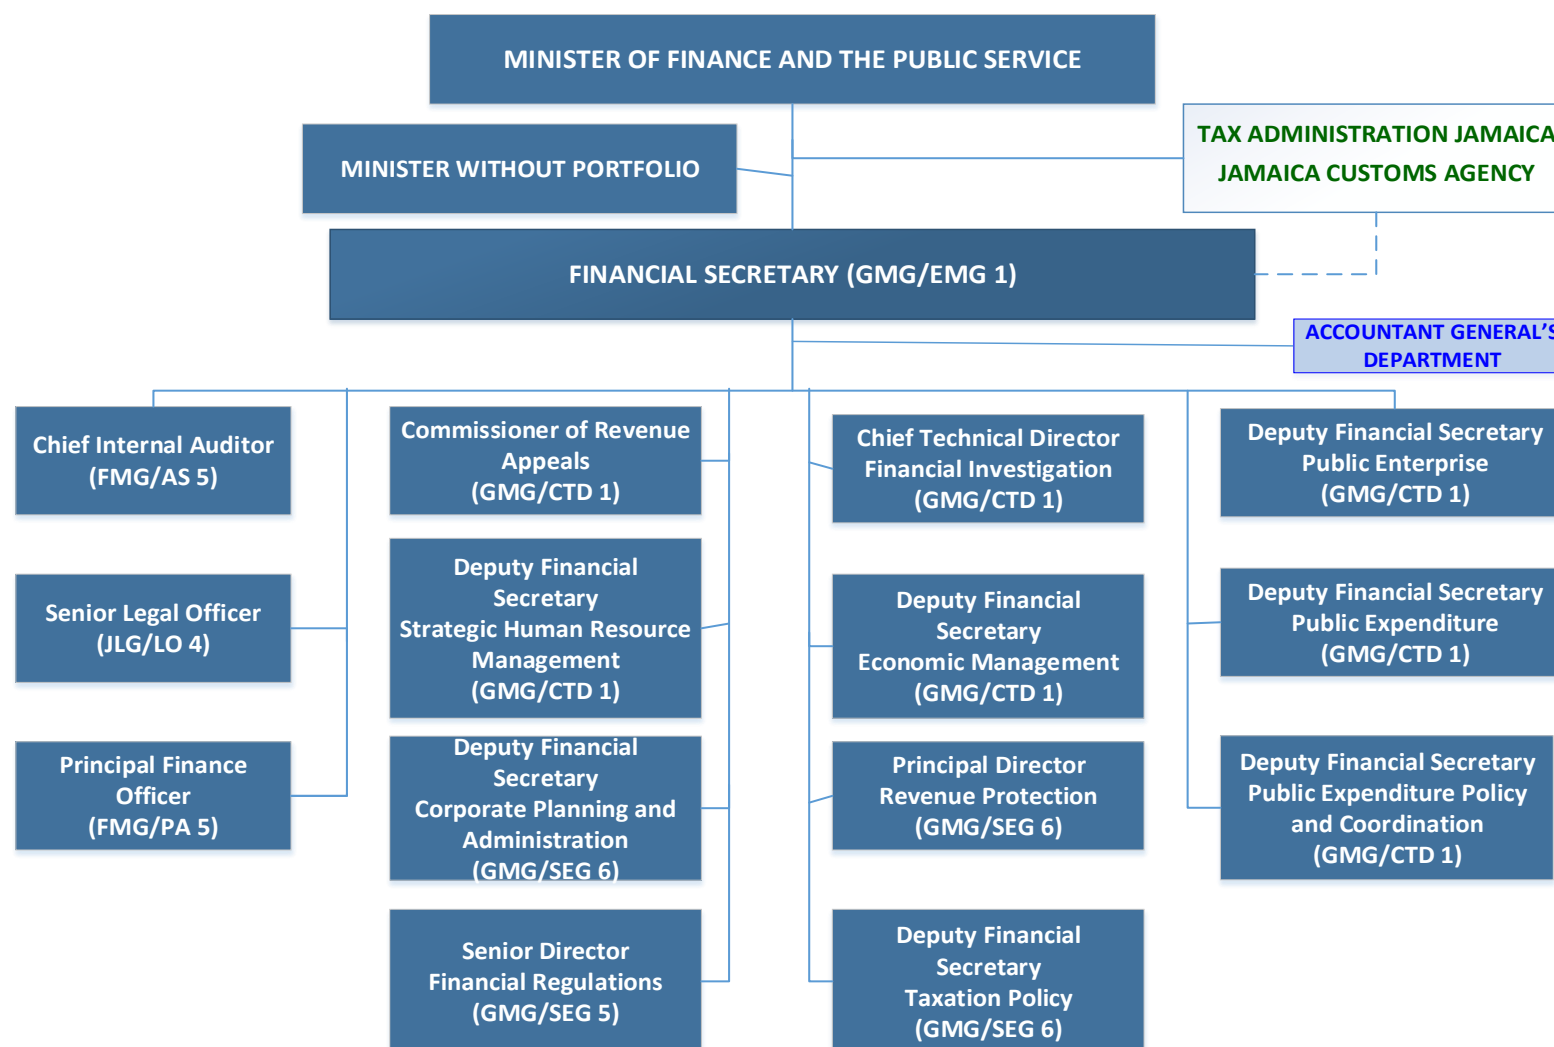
MINISTER OF FINANCE AND THE PUBLIC SERVICE

MINISTER WITHOUT PORTFOLIO

TAX ADMINISTRATION JAMAICA
JAMAICA CUSTOMS AGENCY

FINANCIAL SECRETARY (GMG/EMG 1)

ACCOUNTANT GENERAL'S DEPARTMENT

Chief Internal Auditor (FMG/AS 5)

Senior Legal Officer (JLG/LO 4)

Principal Finance Officer (FMG/PA 5)

Commissioner of Revenue Appeals (GMG/CTD 1)

Deputy Financial Secretary Strategic Human Resource Management (GMG/CTD 1)

Deputy Financial Secretary Corporate Planning and Administration (GMG/SEG 6)

Senior Director Financial Regulations (GMG/SEG 5)

Chief Technical Director Financial Investigation (GMG/CTD 1)

Deputy Financial Secretary Economic Management (GMG/CTD 1)

Principal Director Revenue Protection (GMG/SEG 6)

Deputy Financial Secretary Taxation Policy (GMG/SEG 6)

Deputy Financial Secretary Public Enterprise (GMG/CTD 1)

Deputy Financial Secretary Public Expenditure (GMG/CTD 1)

Deputy Financial Secretary Public Expenditure Policy and Coordination (GMG/CTD 1)